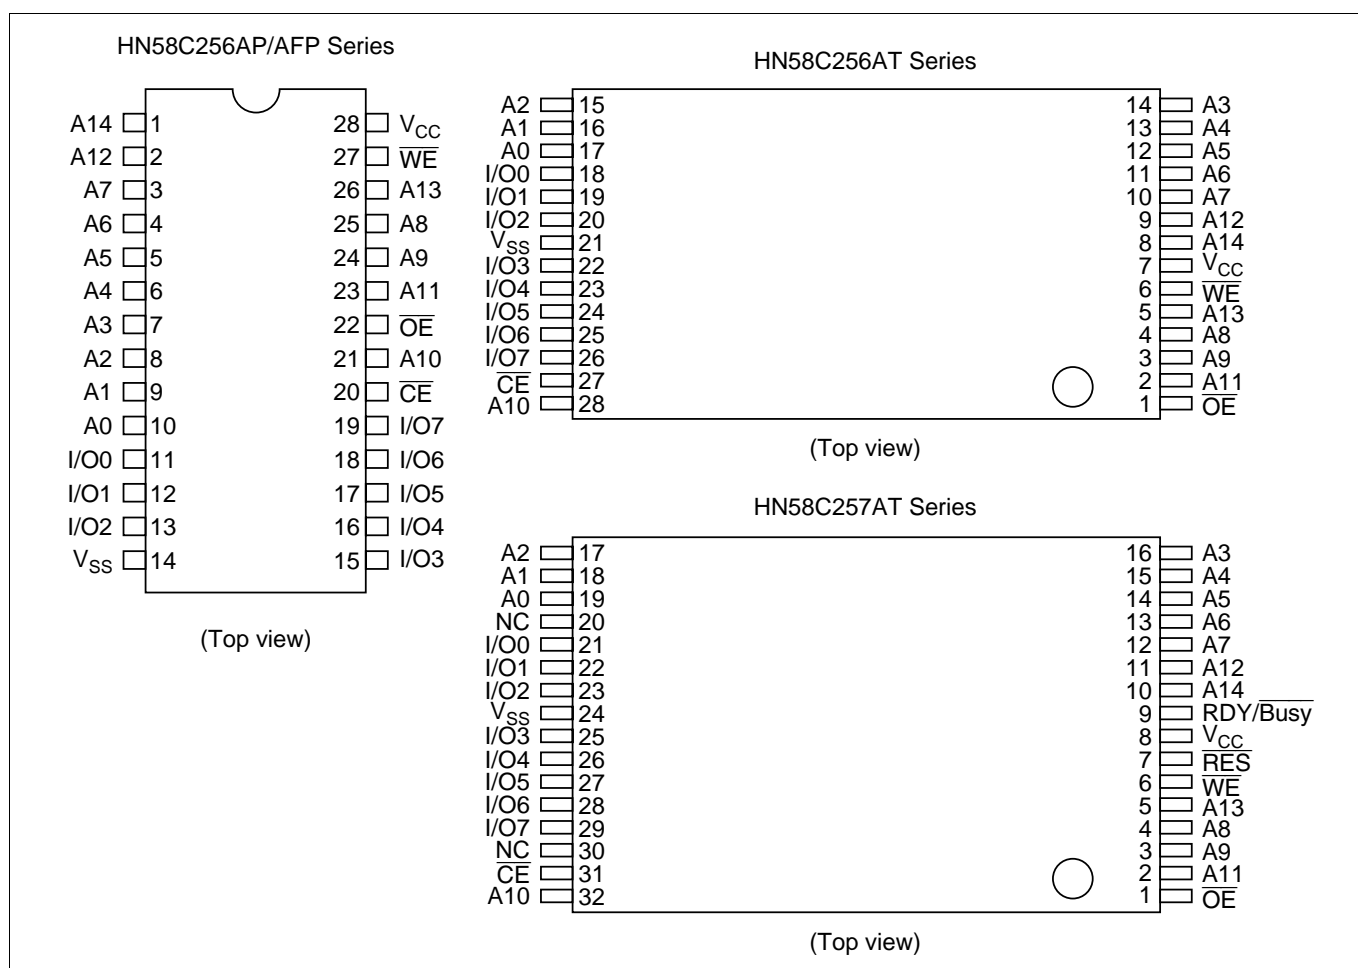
HN58C256AP/AFP Series

A14 1
A12 2
A7 3
A6 4
A5 5
A4 6
A3 7
A2 8
A1 9
A0 10
I/O0 11
I/O1 12
I/O2 13
$V_{SS}$ 14

28 $V_{CC}$
27 $\overline{WE}$
26 A13
25 A8
24 A9
23 A11
22 $\overline{OE}$
21 A10
20 $\overline{CE}$
19 I/O7
18 I/O6
17 I/O5
16 I/O4
15 I/O3

(Top view)

HN58C256AT Series

A2 15
A1 16
A0 17
I/O0 18
I/O1 19
I/O2 20
$V_{SS}$ 21
I/O3 22
I/O4 23
I/O5 24
I/O6 25
I/O7 26
$\overline{CE}$ 27
A10 28

14 A3
13 A4
12 A5
11 A6
10 A7
9 A12
8 A14
7 $V_{CC}$
6 $\overline{WE}$
5 A13
4 A8
3 A9
2 A11
1 $\overline{OE}$

(Top view)

HN58C257AT Series

A2 17
A1 18
A0 19
NC 20
I/O0 21
I/O1 22
I/O2 23
$V_{SS}$ 24
I/O3 25
I/O4 26
I/O5 27
I/O6 28
I/O7 29
NC 30
$\overline{CE}$ 31
A10 32

16 A3
15 A4
14 A5
13 A6
12 A7
11 A12
10 A14
9 RDY/$\overline{Busy}$
8 $V_{CC}$
7 $\overline{RES}$
6 $\overline{WE}$
5 A13
4 A8
3 A9
2 A11
1 $\overline{OE}$

(Top view)